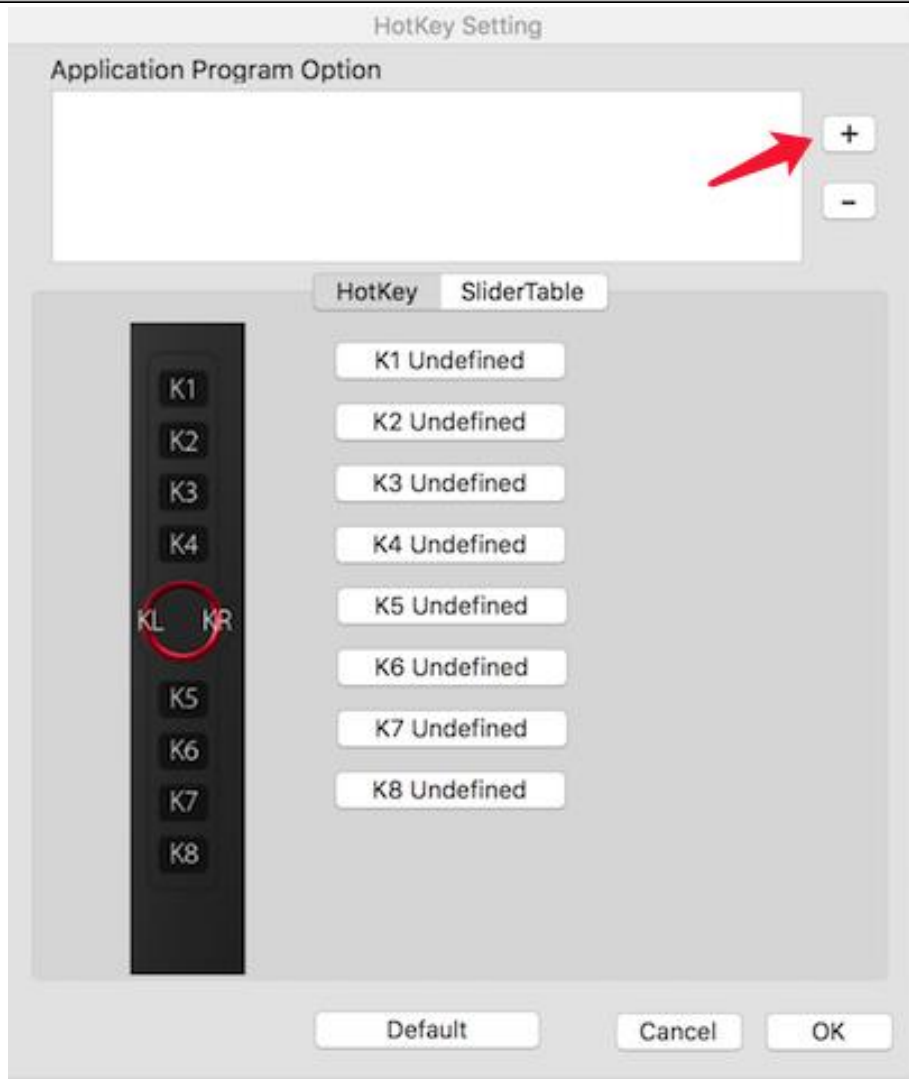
HotKey Setting

Application Program Option

+

-

HotKey SliderTable

K1
K2
K3
K4
KL KR
K5
K6
K7
K8

K1 Undefined
K2 Undefined
K3 Undefined
K4 Undefined
K5 Undefined
K6 Undefined
K7 Undefined
K8 Undefined

Default

Cancel

OK